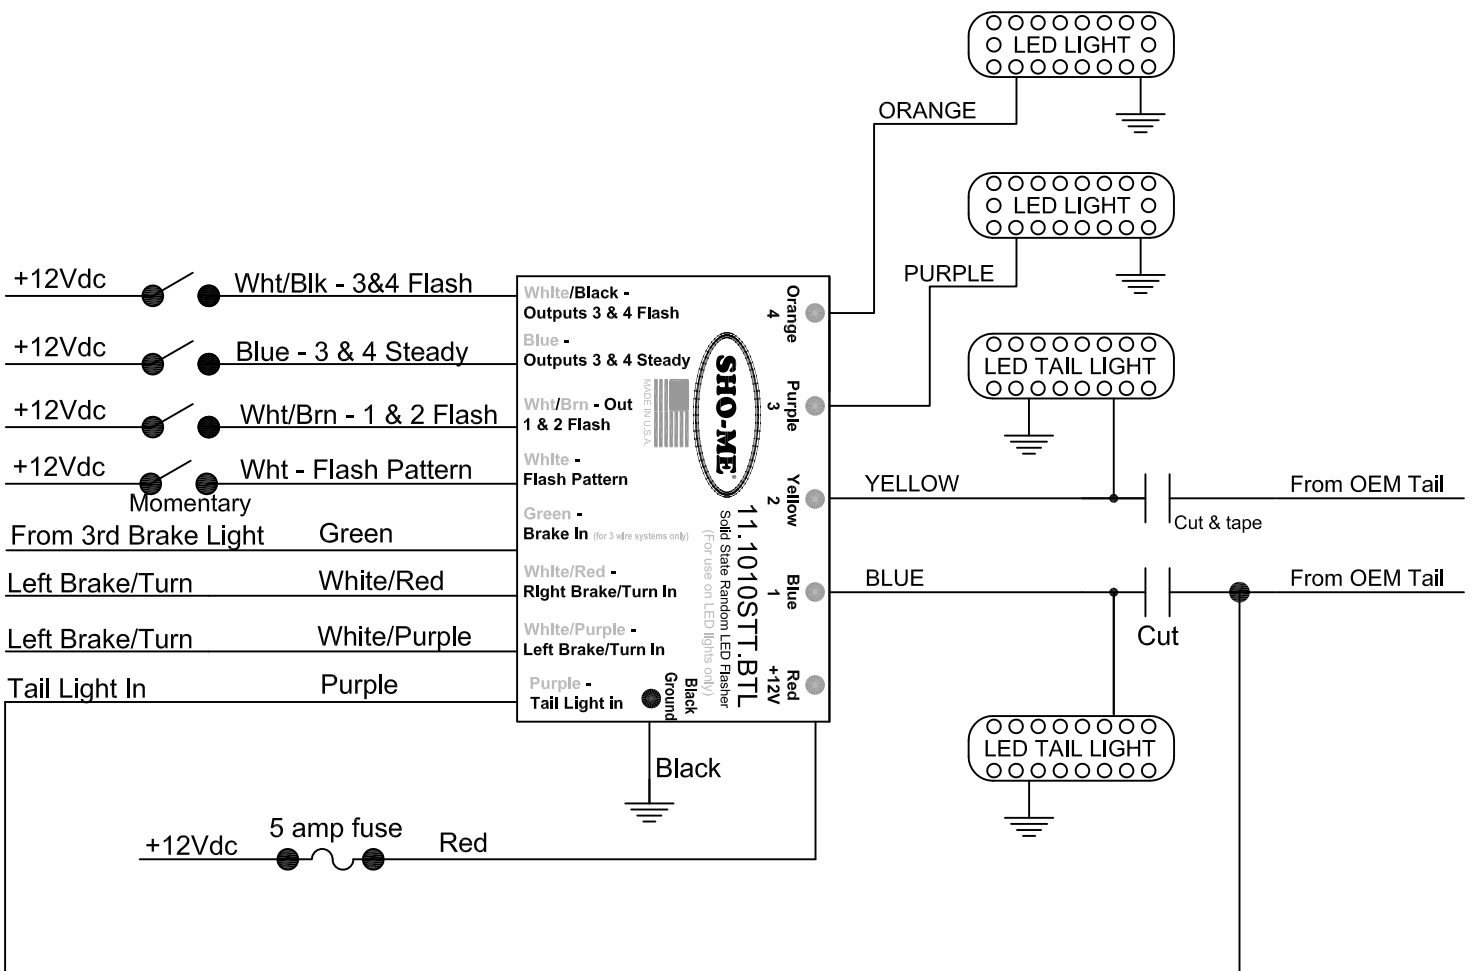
LED LIGHT

ORANGE

LED LIGHT

PURPLE

LED TAIL LIGHT

+12Vdc
Wht/Blk - 3&4 Flash

+12Vdc
Blue - 3 & 4 Steady

+12Vdc
Wht/Brn - 1 & 2 Flash

+12Vdc
Wht - Flash Pattern
Momentary

From 3rd Brake Light
Green

Left Brake/Turn
White/Red

Left Brake/Turn
White/Purple

Tail Light In
Purple

White/Black - Outputs 3 & 4 Flash
Blue - Outputs 3 & 4 Steady
Wht/Brn - Out 1 & 2 Flash
White - Flash Pattern
Green - Brake In (for 3 wire systems only)
White/Red - Right Brake/Turn In
White/Purple - Left Brake/Turn In
Purple - Tail Light in
Black Ground

SHO-ME
MADE IN U.S.A.
11.1010STT.BTL
Solid State Random LED Flasher
(For use on LED lights only)

Orange 4
Purple 3
Yellow 2
Blue 1
Red +12V

YELLOW
From OEM Tail
Cut & tape

BLUE
From OEM Tail
Cut

LED TAIL LIGHT

Black

+12Vdc
5 amp fuse
Red